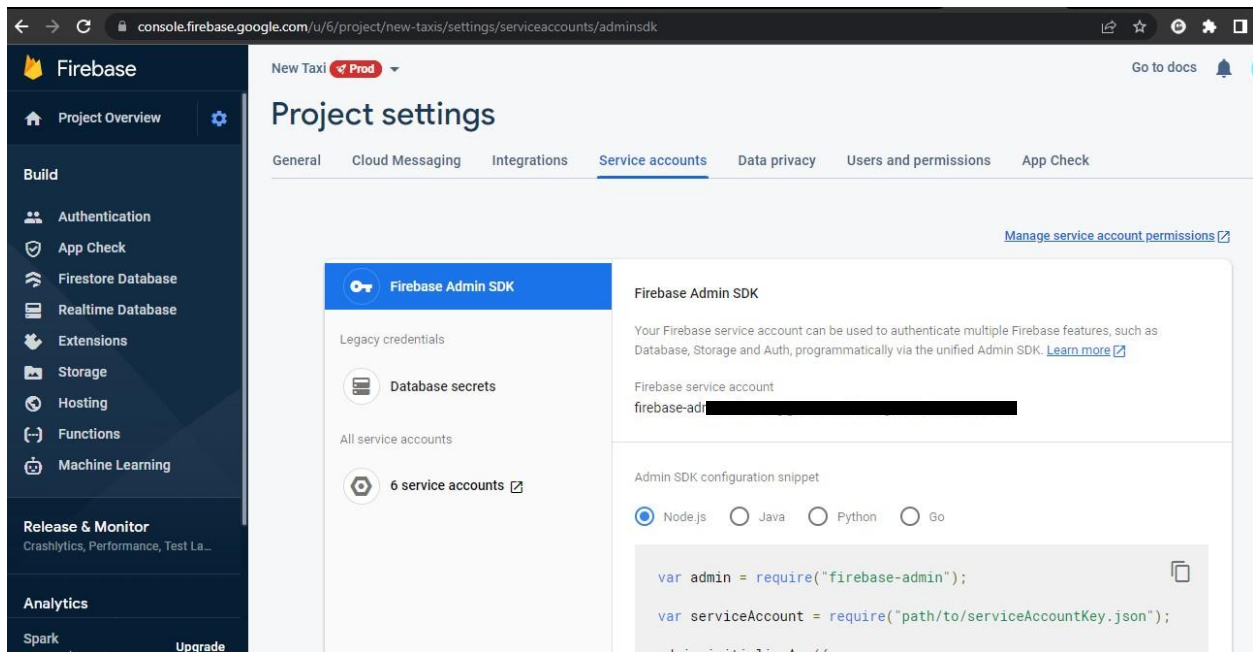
console.firebase.google.com/u/6/project/new-taxis/settings/serviceaccounts/adminsdk

Firebase

Project Overview

Build

Authentication
App Check
Firestore Database
Realtime Database
Extensions
Storage
Hosting
Functions
Machine Learning

Release & Monitor
Crashlytics, Performance, Test La...

Analytics

Spark
Upgrade

New Taxi Prod

Go to docs

Project settings

General Cloud Messaging Integrations Service accounts Data privacy Users and permissions App Check

Manage service account permissions

Firebase Admin SDK

Legacy credentials

Database secrets

All service accounts

6 service accounts

Firebase Admin SDK

Your Firebase service account can be used to authenticate multiple Firebase features, such as Database, Storage and Auth, programmatically via the unified Admin SDK. Learn more

Firebase service account
firebase-adr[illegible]

Admin SDK configuration snippet

Node.js Java Python Go

var admin = require("firebase-admin");

var serviceAccount = require("path/to/serviceAccountKey.json");

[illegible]